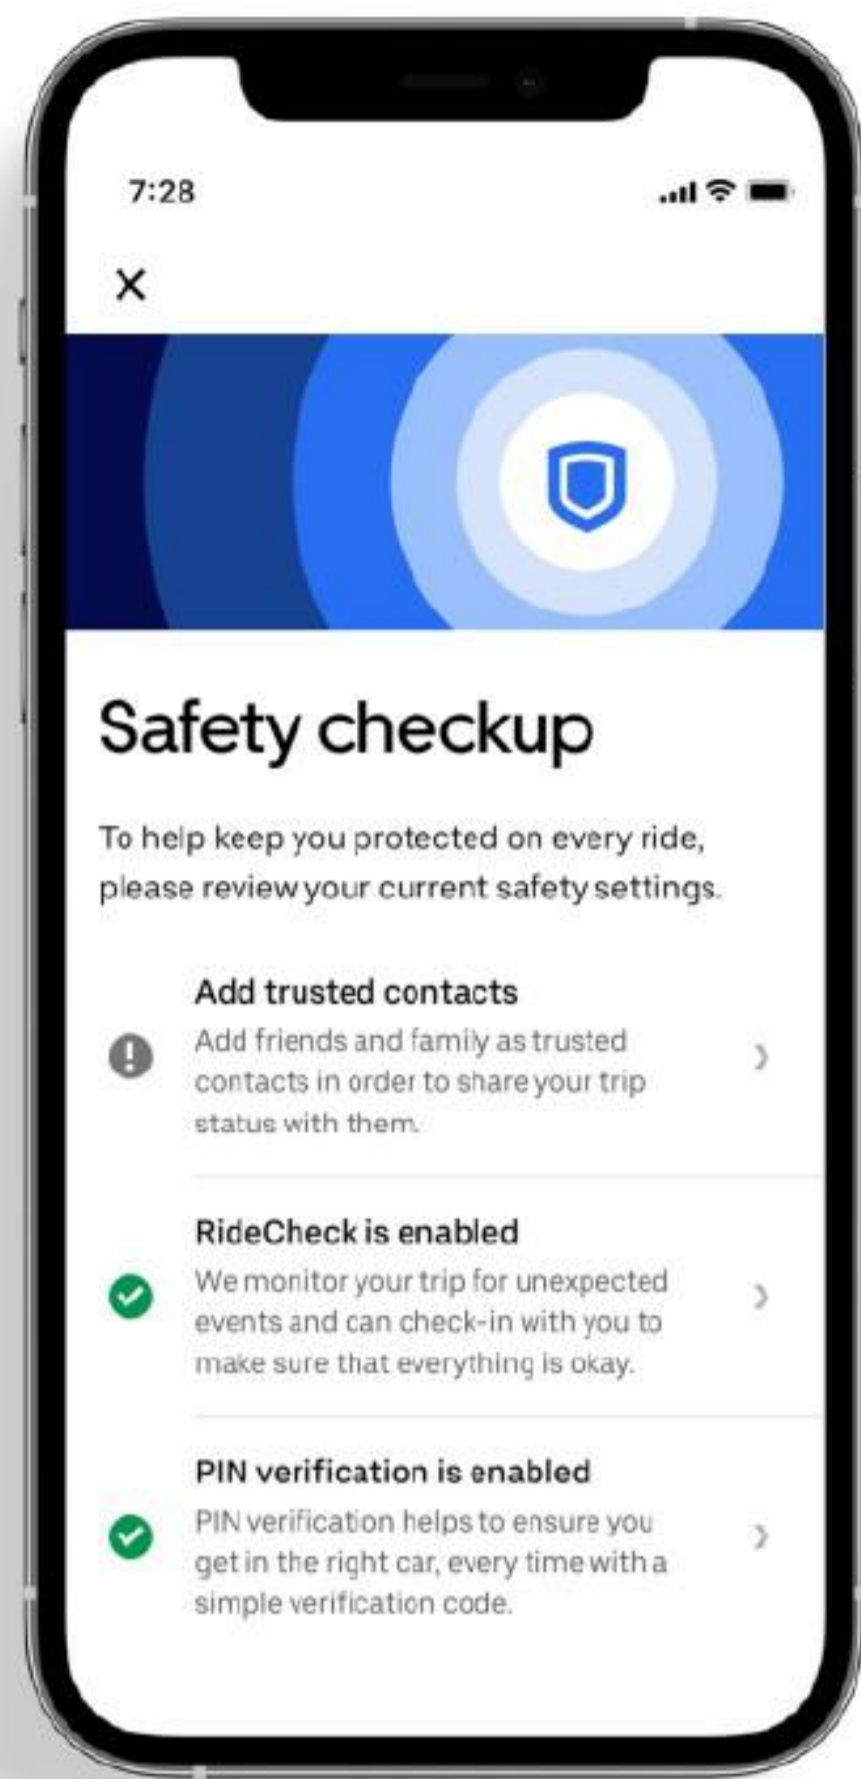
7:28

×

Safety checkup

To help keep you protected on every ride, please review your current safety settings.

Add trusted contacts
Add friends and family as trusted contacts in order to share your trip status with them.

RideCheck is enabled
We monitor your trip for unexpected events and can check-in with you to make sure that everything is okay.

PIN verification is enabled
PIN verification helps to ensure you get in the right car, every time with a simple verification code.